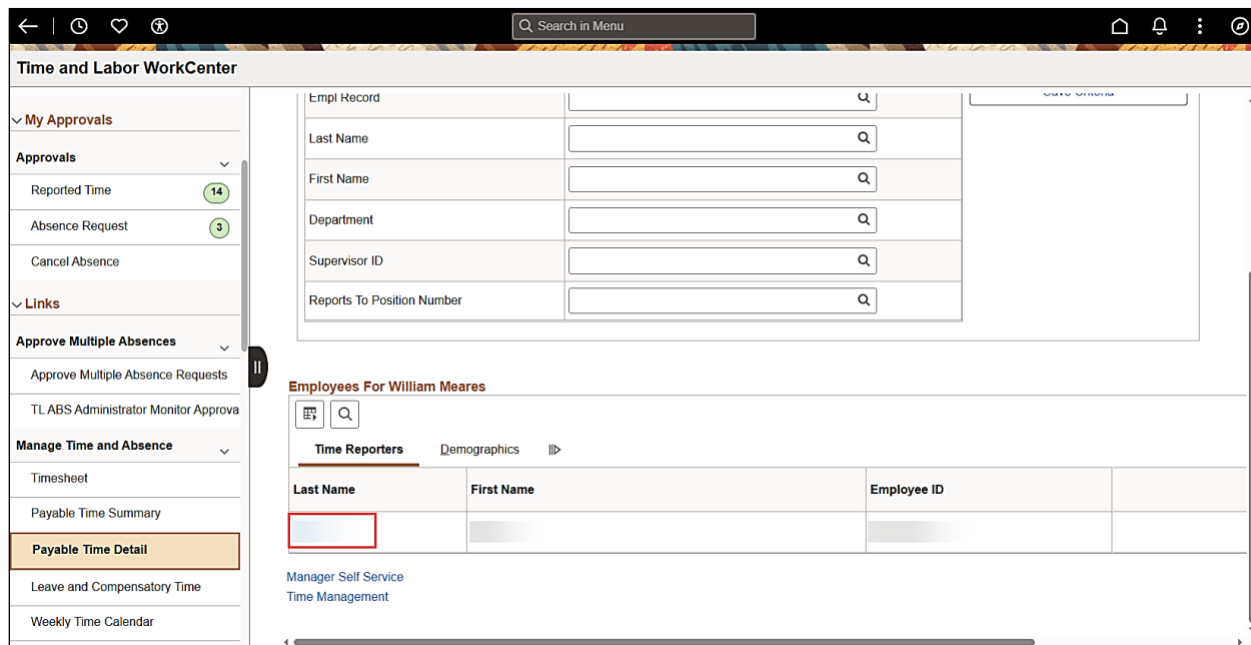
Search in Menu

Time and Labor WorkCenter

My Approvals

Approvals

Reported Time 14

Absence Request 3

Cancel Absence

Links

Approve Multiple Absences

Approve Multiple Absence Requests

TL ABS Administrator Monitor Approva

Manage Time and Absence

Timesheet

Payable Time Summary

Payable Time Detail

Leave and Compensatory Time

Weekly Time Calendar

Empl Record

Last Name

First Name

Department

Supervisor ID

Reports To Position Number

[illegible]

Employees For William Meares

Time Reporters Demographics

| Last Name | First Name | Employee ID |
|---|---|---|
| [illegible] | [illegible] | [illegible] |

Manager Self Service
Time Management